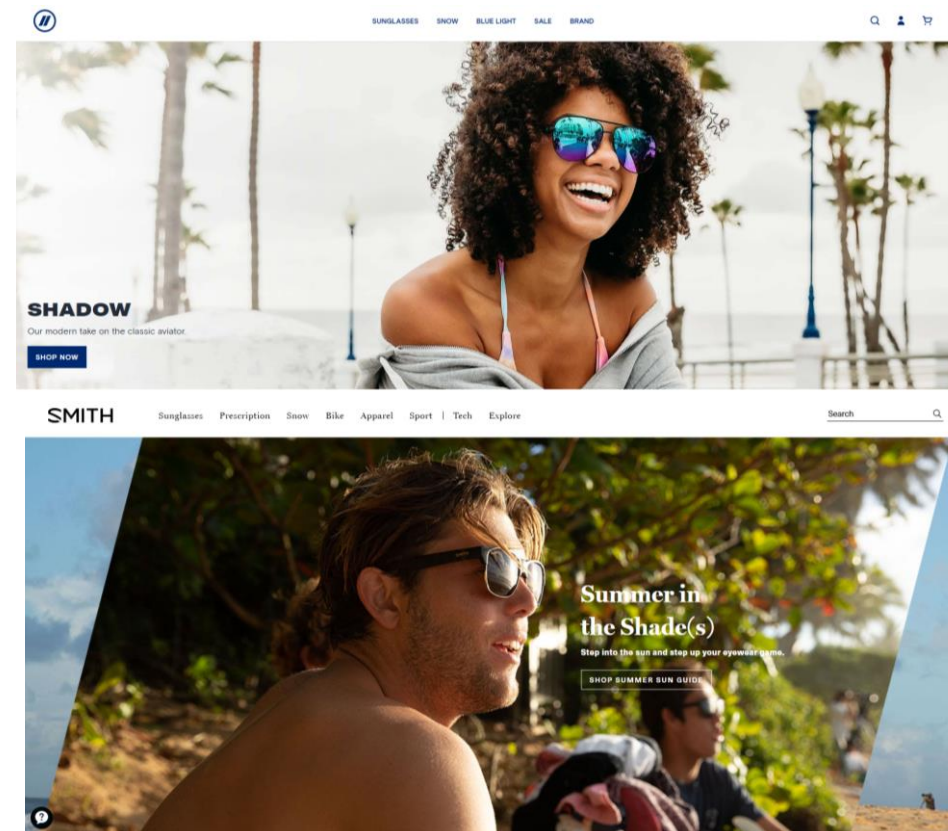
SUNGLASSES SNOW BLUE LIGHT SALE BRAND

SHADOW

Our modern take on the classic aviator.

SHOP NOW

SMITH

Sunglasses Prescription Snow Bike Apparel Sport | Tech Explore

Search

Summer in the Shade(s)

Step into the sun and step up your eyewear game.

SHOP SUMMER SUN GUIDE